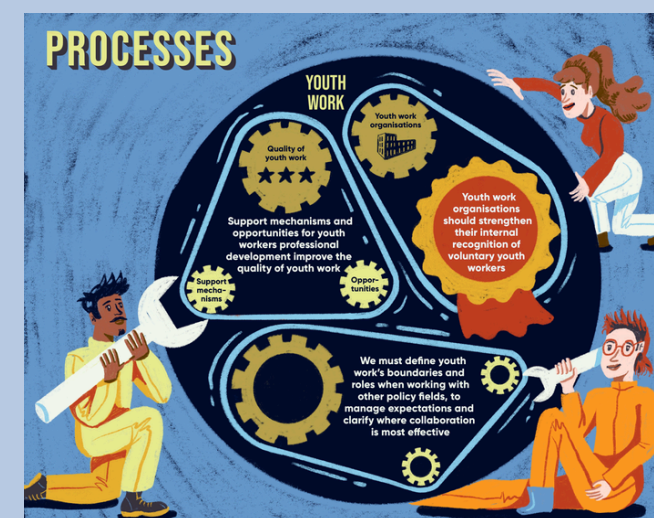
PROCESSES

YOUTH WORK

Youth work organisations

Quality of youth work

Support mechanisms and opportunities for youth workers professional development improve the quality of youth work

Youth work organisations should strengthen their internal recognition of voluntary youth workers

Support mechanisms

Opportunities

We must define youth work's boundaries and roles when working with other policy fields, to manage expectations and clarify where collaboration is most effective